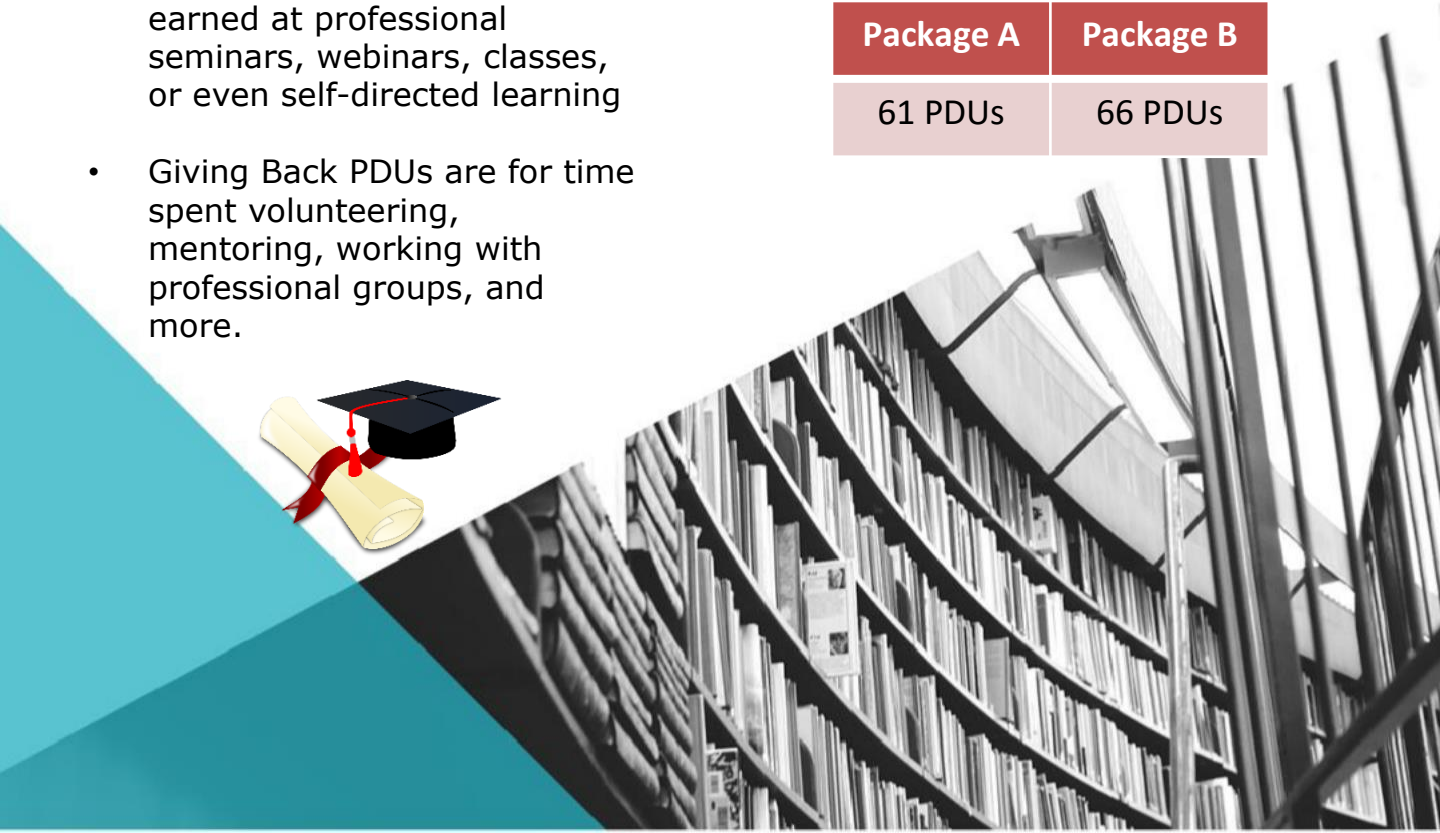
earned at professional seminars, webinars, classes, or even self-directed learning

- Giving Back PDUs are for time spent volunteering, mentoring, working with professional groups, and more.

| Package A | Package B |
|---|---|
| 61 PDUs | 66 PDUs |